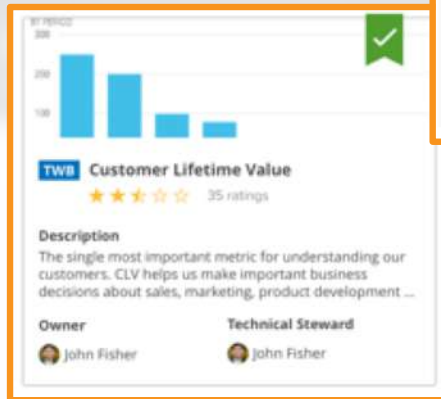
BY PERIOD
300
200
100

TWB Customer Lifetime Value
35 ratings

Description
The single most important metric for understanding our customers. CLV helps us make important business decisions about sales, marketing, product development ...

Owner
John Fisher

Technical Steward
John Fisher